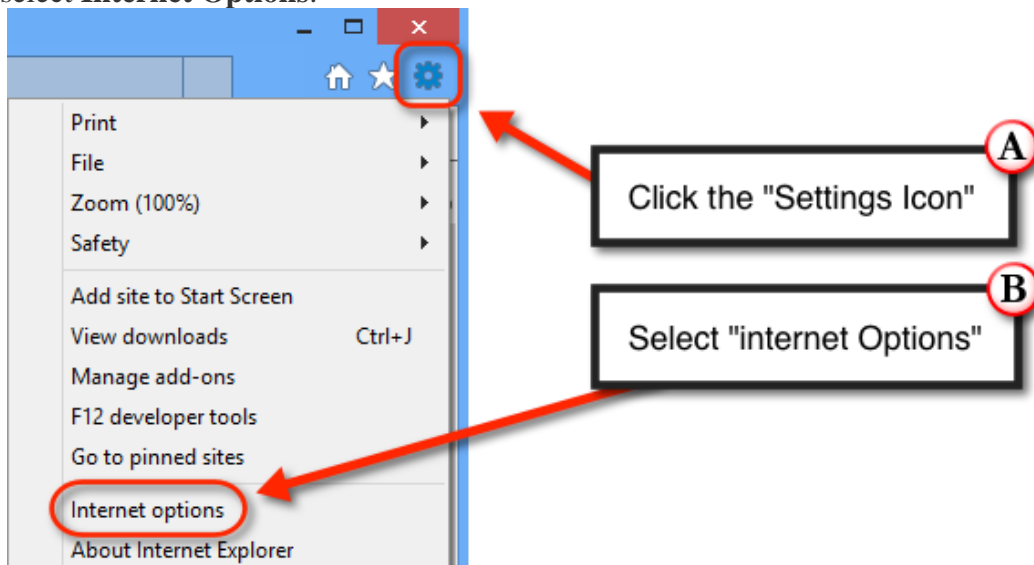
select Internet Options.

Print
File
Zoom (100%)
Safety
Add site to Start Screen
View downloads Ctrl+J
Manage add-ons
F12 developer tools
Go to pinned sites
Internet options
About Internet Explorer

A
Click the "Settings Icon"

B
Select "internet Options"